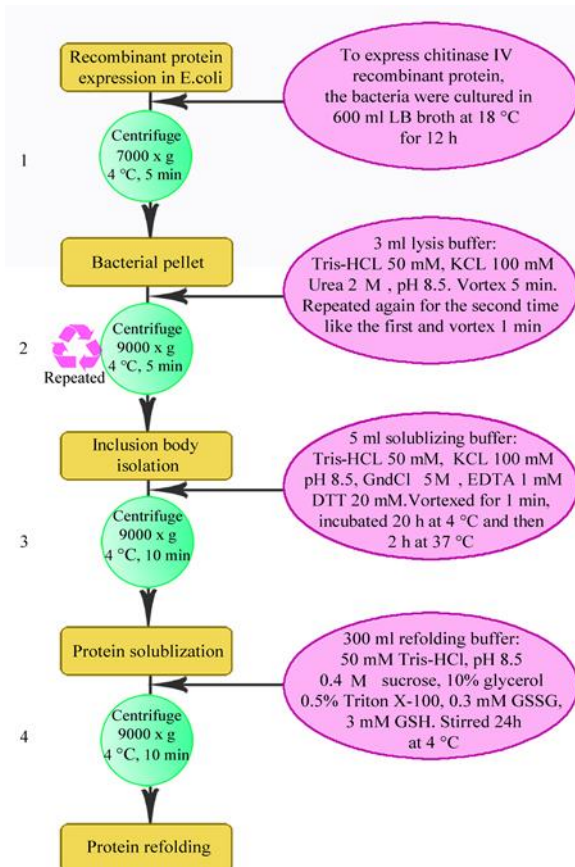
Recombinant protein expression in E.coli

To express chitinase IV recombinant protein, the bacteria were cultured in 600 ml LB broth at 18 °C for 12 h

1

Centrifuge 7000 x g 4 °C, 5 min

Bacterial pellet

3 ml lysis buffer: Tris-HCL 50 mM, KCL 100 mM Urea 2 M , pH 8.5. Vortex 5 min. Repeated again for the second time like the first and vortex 1 min

2

Repeated

Centrifuge 9000 x g 4 °C, 5 min

Inclusion body isolation

5 ml solublizing buffer: Tris-HCL 50 mM, KCL 100 mM pH 8.5, GndCl 5M , EDTA 1 mM DTT 20 mM.Vortexed for 1 min, incubated 20 h at 4 °C and then 2 h at 37 °C

3

Centrifuge 9000 x g 4 °C, 10 min

Protein solublization

300 ml refolding buffer: 50 mM Tris-HCl, pH 8.5 0.4 M sucrose, 10% glycerol 0.5% Triton X-100, 0.3 mM GSSG, 3 mM GSH. Stirred 24h at 4 °C

4

Centrifuge 9000 x g 4 °C, 10 min

Protein refolding